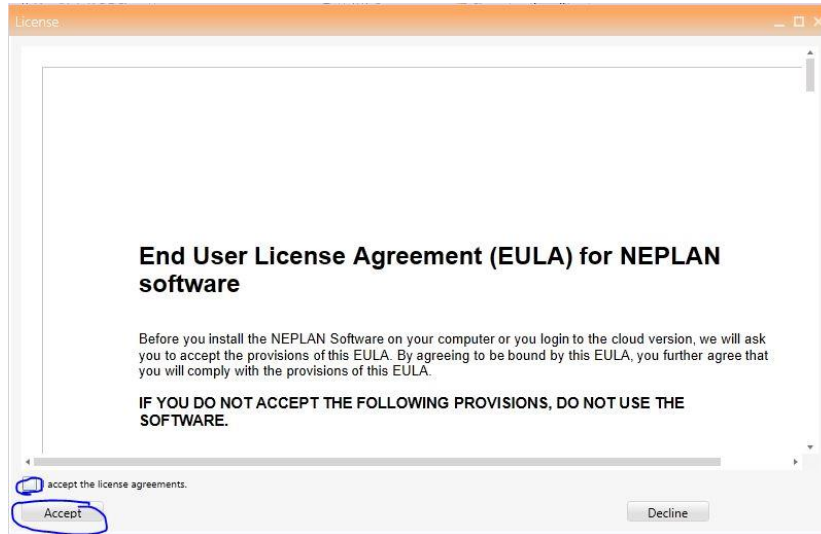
License

End User License Agreement (EULA) for NEPLAN software

Before you install the NEPLAN Software on your computer or you login to the cloud version, we will ask you to accept the provisions of this EULA. By agreeing to be bound by this EULA, you further agree that you will comply with the provisions of this EULA.

IF YOU DO NOT ACCEPT THE FOLLOWING PROVISIONS, DO NOT USE THE SOFTWARE.

accept the license agreements.

Accept

Decline